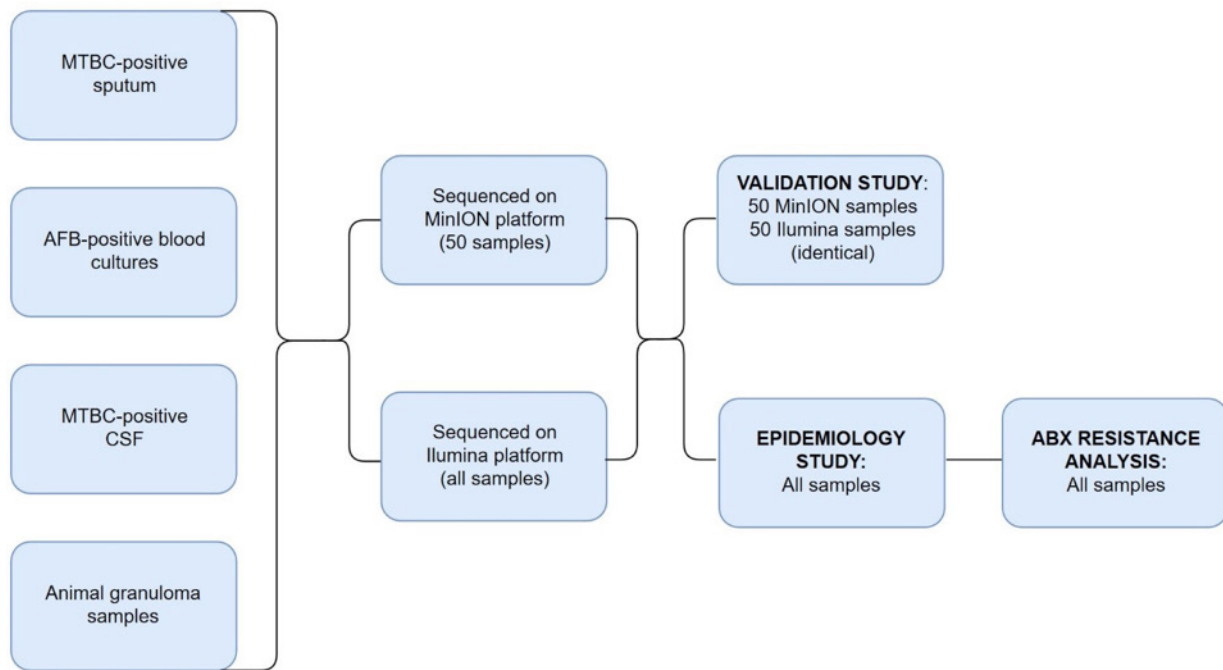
MTBC-positive sputum

AFB-positive blood cultures

MTBC-positive CSF

Animal granuloma samples

Sequenced on MinION platform (50 samples)

Sequenced on Ilumina platform (all samples)

VALIDATION STUDY: 50 MinION samples 50 Ilumina samples (identical)

EPIDEMIOLOGY STUDY: All samples

ABX RESISTANCE ANALYSIS: All samples